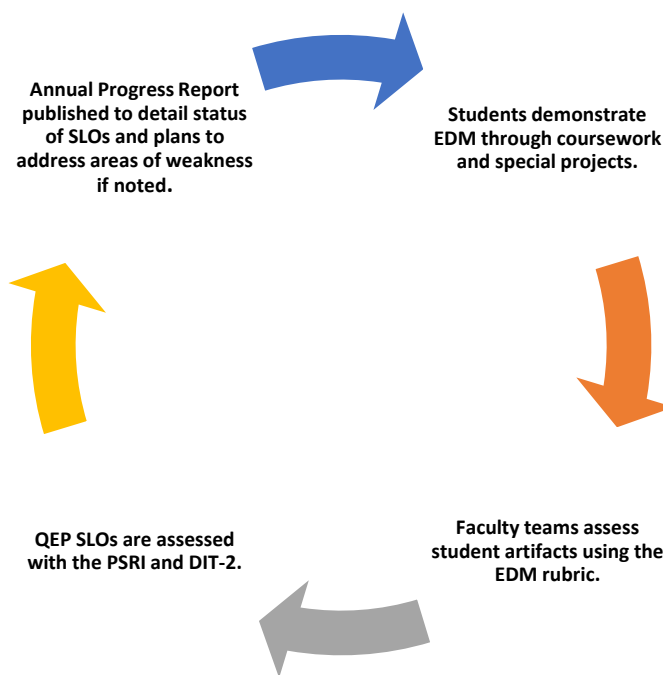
Annual Progress Report published to detail status of SLOs and plans to address areas of weakness if noted.

Students demonstrate EDM through coursework and special projects.

Faculty teams assess student artifacts using the EDM rubric.

QEP SLOs are assessed with the PSRI and DIT-2.